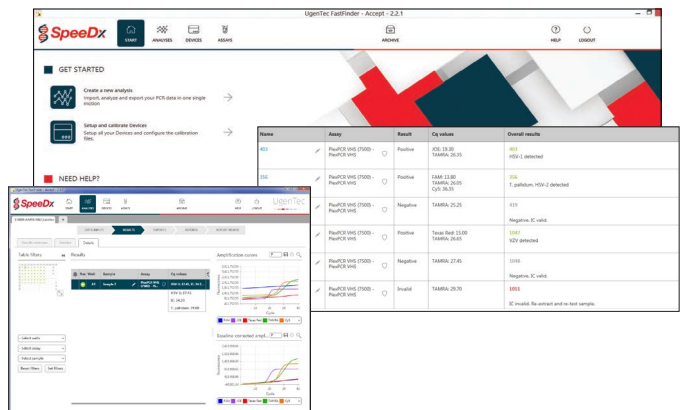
UgenTec FastFinder - Accept - 2.2.1

SpeeDx

START ANALYSES DEVICES ASSAYS

ARCHIVE

HELP LOGOUT

GET STARTED

Create a new analysis
Import, analyze and export your PCR data in one single motion

Setup and calibrate Devices
Setup all your Devices and configure the calibration files

NEED HELP?

| Name | Assay | Result | Cq values | Overall results |
|---|---|---|---|---|
| 402 | PlexPCR VHS (7500) - PlexPCR VHS | Positive | JOE: 19.30 TAMRA: 26.35 | 402 HSV-1 detected |
| 356 | PlexPCR VHS (7500) - PlexPCR VHS | Positive | FAM: 13.80 TAMRA: 26.05 Cy5: 36.35 | 356 T. pallidum, HSV-2 detected |
| | PlexPCR VHS (7500) - PlexPCR VHS | Negative | TAMRA: 25.25 | 419 Negative, IC valid. |
| | PlexPCR VHS (7500) - PlexPCR VHS | Positive | Texas Red: 15.00 TAMRA: 28.65 | 1047 VZV detected |
| | PlexPCR VHS (7500) - PlexPCR VHS | Negative | TAMRA: 27.45 | 1046 Negative, IC valid. |
| | PlexPCR VHS (7500) - PlexPCR VHS | Invalid | TAMRA: 29.70 | 1011 IC invalid. Re-extract and re-test sample. |

SpeeDx

START ANALYSES DEVICES ASSAYS ARCHIVE HELP LOGOUT UgenTec

Table filters

Results

Amplification curves

Baseline corrected ampl...

Select wells
Select assay
Select sample
Reset filters Set filters

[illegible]